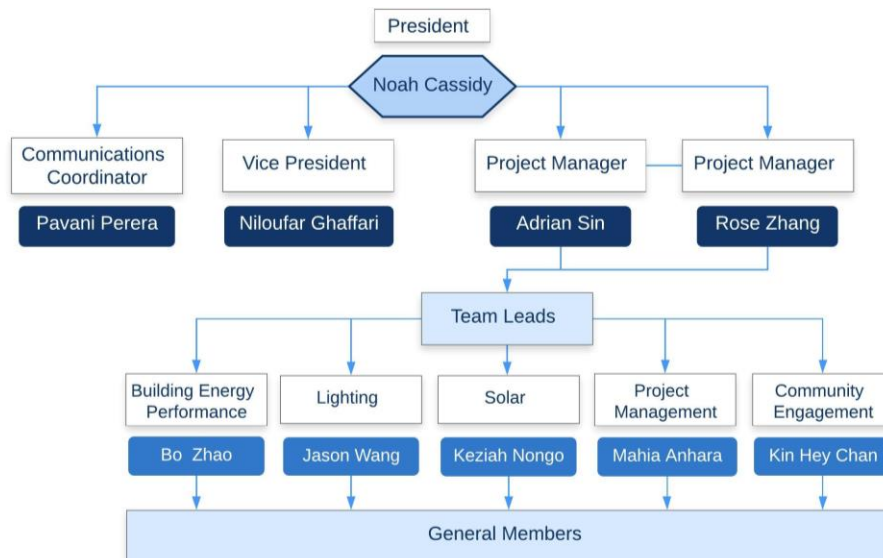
President

Noah Cassidy

Communications Coordinator

Pavani Perera

Vice President

Niloufar Ghaffari

Project Manager

Adrian Sin

Project Manager

Rose Zhang

Team Leads

Building Energy Performance

Bo Zhao

Lighting

Jason Wang

Solar

Keziah Nongo

Project Management

Mahia Anhara

Community Engagement

Kin Hey Chan

General Members